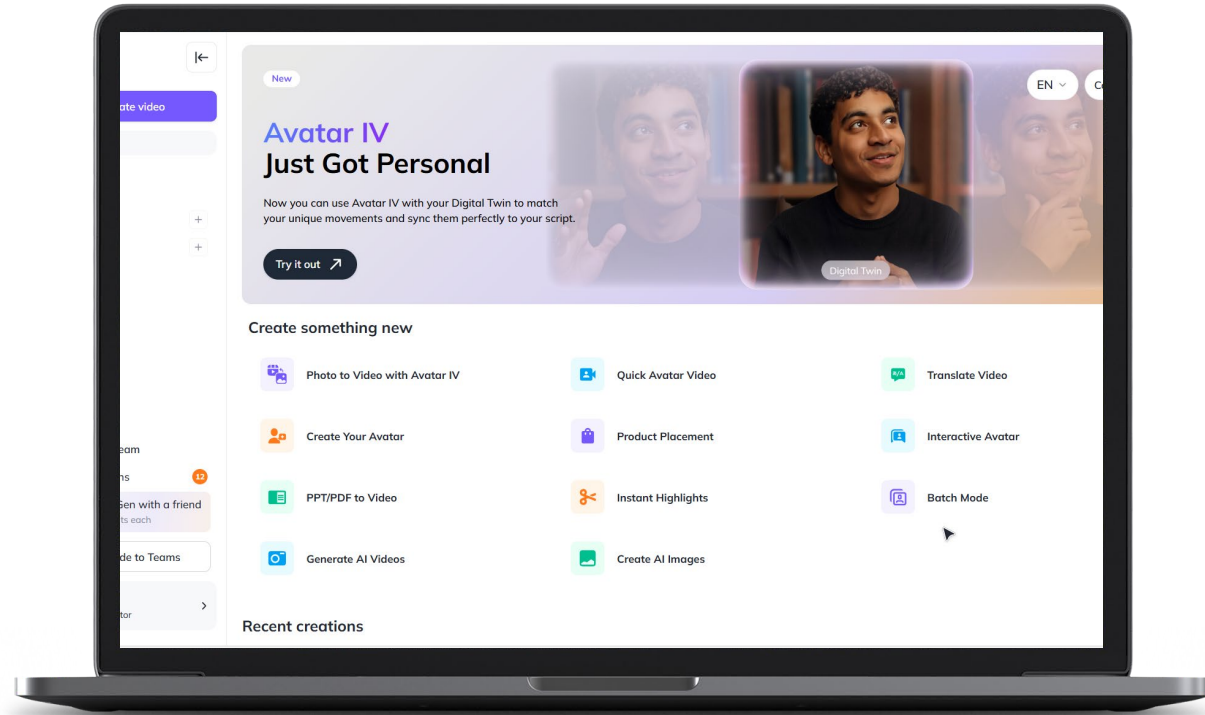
ate video

eam

ns 12

Gen with a friend
ts each

de to Teams

tor

New

Avatar IV
Just Got Personal

Now you can use Avatar IV with your Digital Twin to match your unique movements and sync them perfectly to your script.

Try it out

Digital Twin

EN

C

Create something new

Photo to Video with Avatar IV

Quick Avatar Video

Translate Video

Create Your Avatar

Product Placement

Interactive Avatar

PPT/PDF to Video

Instant Highlights

Batch Mode

Generate AI Videos

Create AI Images

Recent creations